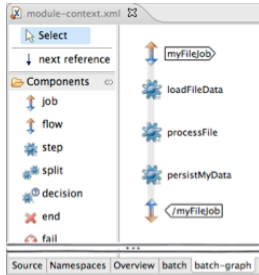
module-context.xml

Select
next reference
Components
job
flow
step
split
decision
end
fail

myFileJob
loadFileData
processFile
persistMyData
/myFileJob

Source | Namespaces | Overview | batch | batch-graph